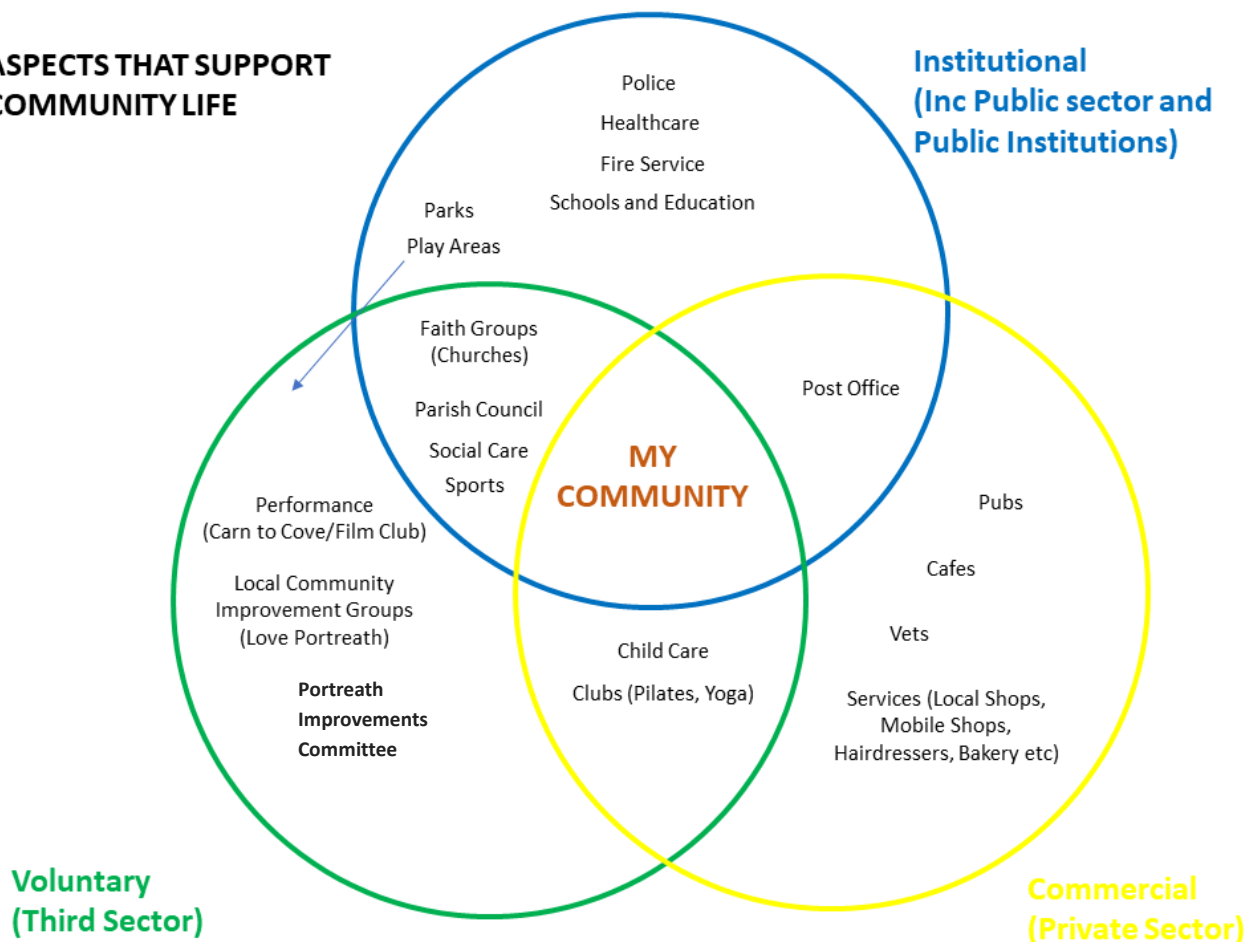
ASPECTS THAT SUPPORT COMMUNITY LIFE

Institutional (Inc Public sector and Public Institutions)

Police
Healthcare
Fire Service
Schools and Education

Parks
Play Areas

Faith Groups (Churches)

Parish Council

Social Care

Sports

Post Office

MY COMMUNITY

Performance (Carn to Cove/Film Club)

Local Community Improvement Groups (Love Portreath)

Portreath Improvements Committee

Pubs

Cafes

Vets

Services (Local Shops, Mobile Shops, Hairdressers, Bakery etc)

Child Care

Clubs (Pilates, Yoga)

Voluntary (Third Sector)

Commercial (Private Sector)